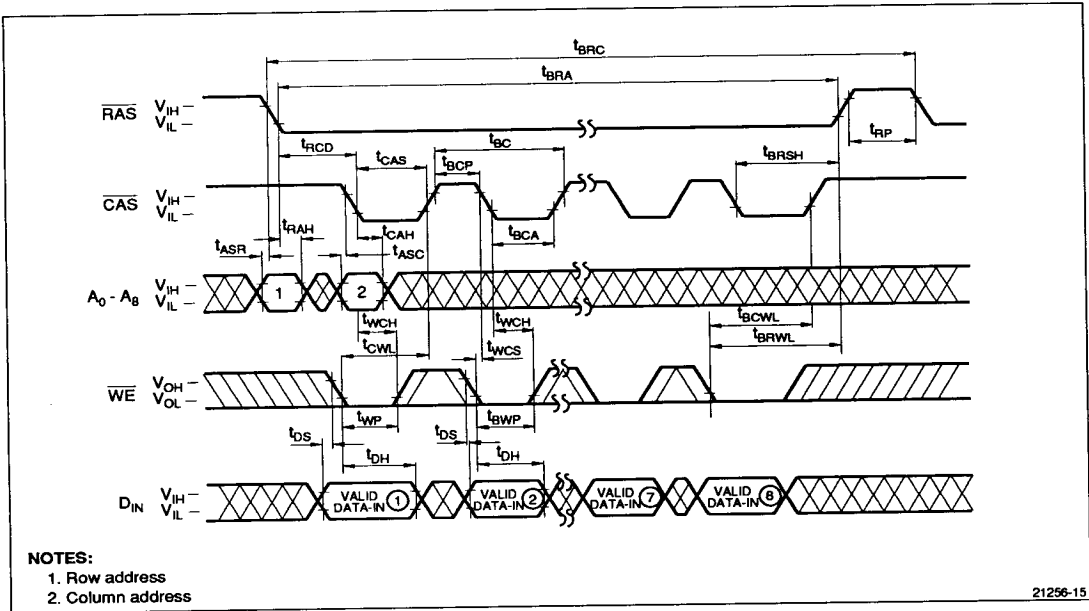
$t_{BRC}$

$t_{BRA}$

$\overline{RAS}$ $V_{IH}$ – $V_{IL}$ –

$t_{RP}$

$t_{RCD}$ $t_{CAS}$ $t_{BC}$ $t_{BCP}$ $t_{BRSH}$

$\overline{CAS}$ $V_{IH}$ – $V_{IL}$ –

$t_{RAH}$ $t_{CAH}$ $t_{ASR}$ $t_{ASC}$ $t_{BCA}$

$A_0$ - $A_8$ $V_{IH}$ – $V_{IL}$ – 1 2

$t_{WCH}$ $t_{WCH}$ $t_{BCWL}$ $t_{CWL}$ $t_{WCS}$ $t_{BRWL}$

$\overline{WE}$ $V_{OH}$ – $V_{OL}$ –

$t_{WP}$ $t_{BWP}$

$t_{DS}$ $t_{DS}$ $t_{DH}$ $t_{DH}$

$D_{IN}$ $V_{IH}$ – $V_{IL}$ – VALID DATA-IN ① VALID DATA-IN ② VALID DATA-IN ⑦ VALID DATA-IN ⑧

NOTES:
1. Row address
2. Column address

21256-15